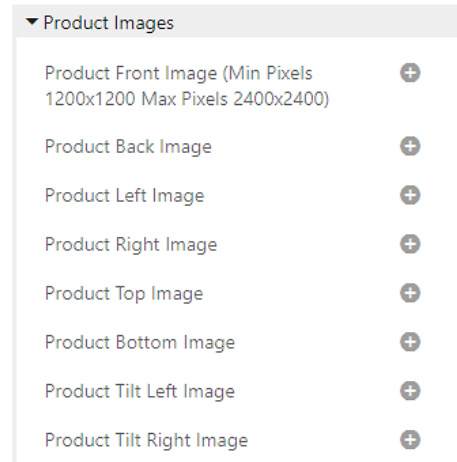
▾ Product Images

Product Front Image (Min Pixels 1200x1200 Max Pixels 2400x2400)

Product Back Image

Product Left Image

Product Right Image

Product Top Image

Product Bottom Image

Product Tilt Left Image

Product Tilt Right Image